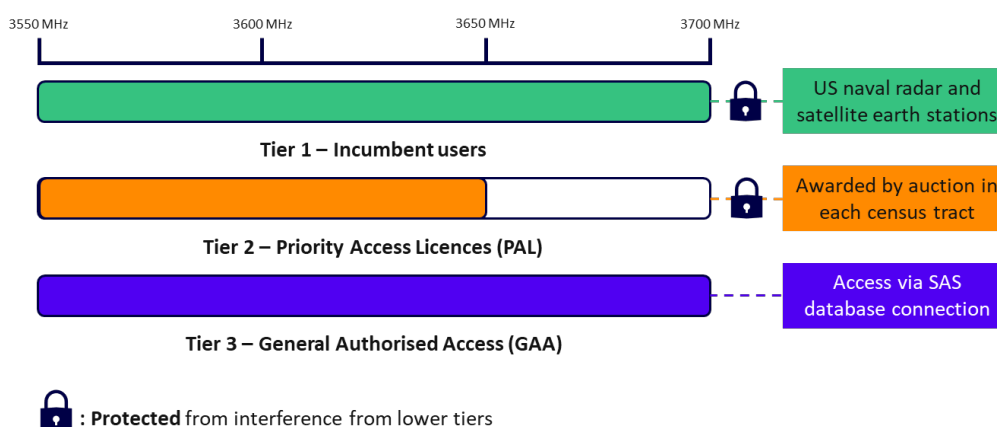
3550 MHz
3600 MHz
3650 MHz
3700 MHz

US naval radar and satellite earth stations

Tier 1 – Incumbent users

Awarded by auction in each census tract

Tier 2 – Priority Access Licences (PAL)

Access via SAS database connection

Tier 3 – General Authorised Access (GAA)

: Protected from interference from lower tiers